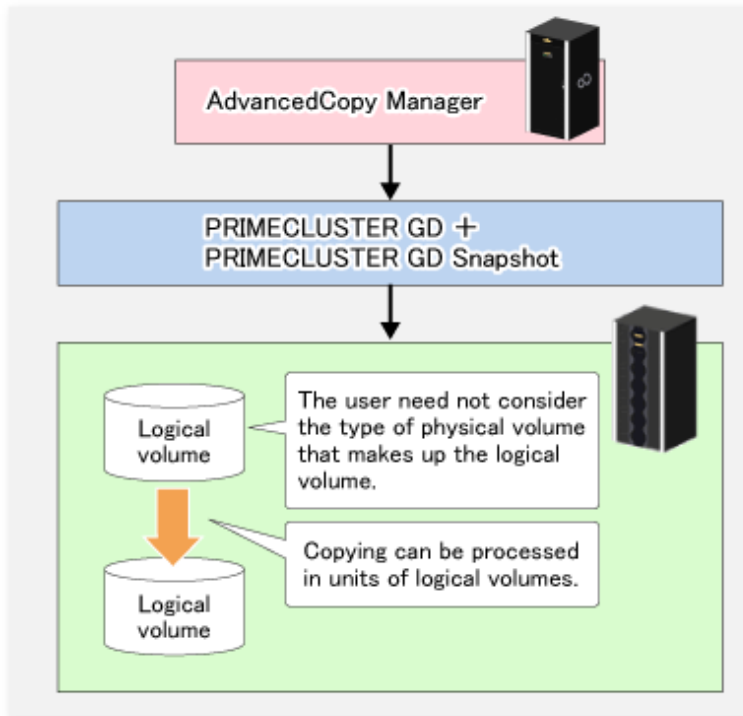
AdvancedCopy Manager

PRIMECLUSTER GD +
PRIMECLUSTER GD Snapshot

Logical volume

The user need not consider the type of physical volume that makes up the logical volume.

Copying can be processed in units of logical volumes.

Logical volume